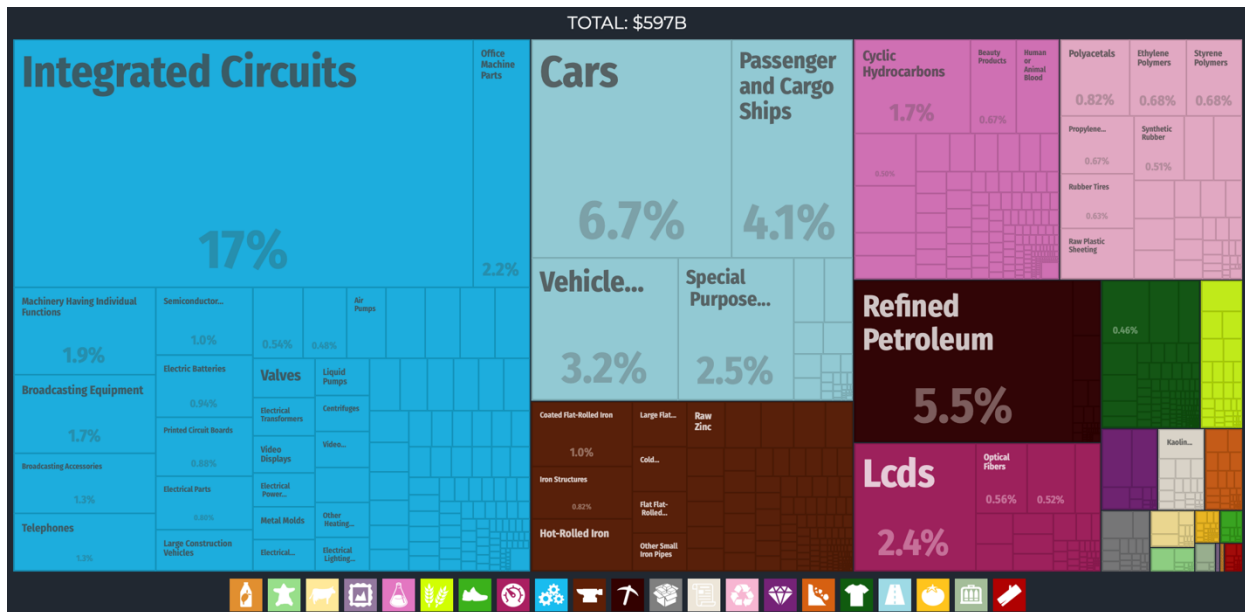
TOTAL: $597B

Integrated Circuits
17%
Office Machine Parts
2.2%
Machinery Having Individual Functions
1.9%
Semiconductor...
1.0%
0.54%
0.48%
Air Pumps
Electric Batteries
0.94%
Valves
Liquid Pumps
Broadcasting Equipment
1.7%
Printed Circuit Boards
0.88%
Electrical Transformers
Centrifuges
Video Displays
Video...
Broadcasting Accessories
1.3%
Electrical Parts
0.86%
Electrical Power...
Metal Molds
Other Heating...
Telephones
1.3%
Large Construction Vehicles
Electrical...
Electrical Lighting...

Cars
6.7%
Passenger and Cargo Ships
4.1%
Vehicle...
3.2%
Special Purpose...
2.5%

Coated Flat-Rolled Iron
1.0%
Large Flat...
Raw Zinc
Cold...
Iron Structures
0.82%
Flat Flat-Rolled...
Hot-Rolled Iron
Other Small Iron Pipes

Cyclic Hydrocarbons
1.7%
Beauty Products
0.67%
Human or Animal Blood
0.50%
Polyacetals
0.82%
Ethylene Polymers
0.68%
Styrene Polymers
0.68%
Propylene...
0.67%
Synthetic Rubber
0.51%
Rubber Tires
0.63%
Raw Plastic Sheeting

Refined Petroleum
5.5%
0.46%
Kaolin...
Lcds
2.4%
Optical Fibers
0.56%
0.52%